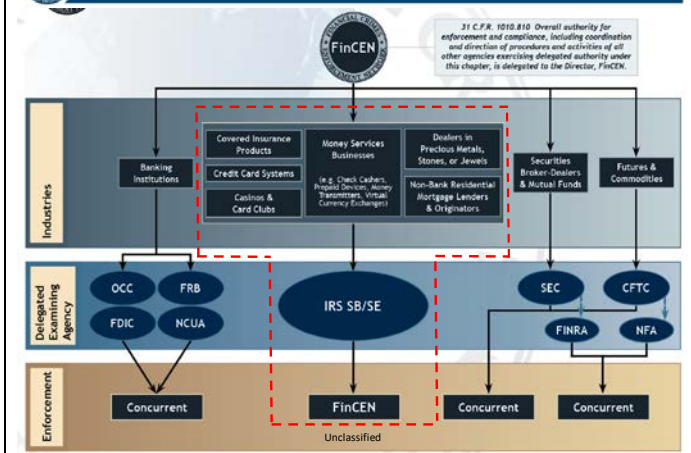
FINANCIAL CRIMES ENFORCEMENT NETWORK

FinCEN

31 C.F.R. 1010.810 Overall authority for enforcement and compliance, including coordination and direction of procedures and activities of all other agencies exercising delegated authority under this chapter, is delegated to the Director, FinCEN.

Industries

Banking Institutions

Covered Insurance Products

Credit Card Systems

Casinos & Card Clubs

Money Services Businesses

(e.g. Check Cashers, Prepaid Devices, Money Transmitters, Virtual Currency Exchanges)

Dealers in Precious Metals, Stones, or Jewels

Non-Bank Residential Mortgage Lenders & Originators

Securities Broker-Dealers & Mutual Funds

Futures & Commodities

Delegated Examining Agency

OCC

FRB

FDIC

NCUA

IRS SB/SE

SEC

CFTC

FINRA

NFA

Enforcement

Concurrent

FinCEN

Concurrent

Concurrent

Unclassified